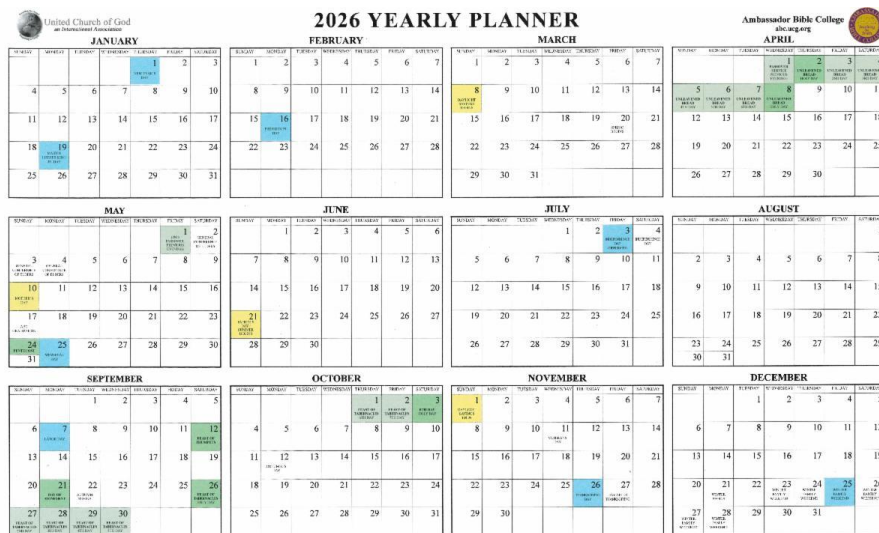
United Church of God
an International Association

2026 YEARLY PLANNER

Ambassador Bible College
abc.ucg.org

JANUARY

| SUNDAY | MONDAY | TUESDAY | WEDNESDAY | THURSDAY | FRIDAY | SATURDAY |
|---|---|---|---|---|---|---|
| | | | | 1 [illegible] | 2 | 3 |
| 4 | 5 | 6 | 7 | 8 | 9 | 10 |
| 11 | 12 | 13 | 14 | 15 | 16 | 17 |
| 18 | 19 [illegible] | 20 | 21 | 22 | 23 | 24 |
| 25 | 26 | 27 | 28 | 29 | 30 | 31 |

FEBRUARY

| SUNDAY | MONDAY | TUESDAY | WEDNESDAY | THURSDAY | FRIDAY | SATURDAY |
|---|---|---|---|---|---|---|
| 1 | 2 | 3 | 4 | 5 | 6 | 7 |
| 8 | 9 | 10 | 11 | 12 | 13 | 14 |
| 15 | 16 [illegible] | 17 | 18 | 19 | 20 | 21 |
| 22 | 23 | 24 | 25 | 26 | 27 | 28 |

MARCH

| SUNDAY | MONDAY | TUESDAY | WEDNESDAY | THURSDAY | FRIDAY | SATURDAY |
|---|---|---|---|---|---|---|
| 1 | 2 | 3 | 4 | 5 | 6 | 7 |
| 8 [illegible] | 9 | 10 | 11 | 12 | 13 | 14 |
| 15 | 16 | 17 | 18 | 19 | 20 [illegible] | 21 |
| 22 | 23 | 24 | 25 | 26 | 27 | 28 |
| 29 | 30 | 31 | | | | |

APRIL

| SUNDAY | MONDAY | TUESDAY | WEDNESDAY | THURSDAY | FRIDAY | SATURDAY |
|---|---|---|---|---|---|---|
| | | | 1 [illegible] | 2 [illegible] | 3 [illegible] | 4 |
| 5 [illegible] | 6 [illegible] | 7 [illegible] | 8 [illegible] | 9 | 10 | 11 |
| 12 | 13 | 14 | 15 | 16 | 17 | 18 |
| 19 | 20 | 21 | 22 | 23 | 24 | 25 |
| 26 | 27 | 28 | 29 | 30 | | |

MAY

| SUNDAY | MONDAY | TUESDAY | WEDNESDAY | THURSDAY | FRIDAY | SATURDAY |
|---|---|---|---|---|---|---|
| | | | | | 1 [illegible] | 2 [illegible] |
| 3 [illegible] | 4 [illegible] | 5 | 6 | 7 | 8 | 9 |
| 10 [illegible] | 11 | 12 | 13 | 14 | 15 | 16 |
| 17 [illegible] | 18 | 19 | 20 | 21 | 22 | 23 |
| 24 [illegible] | 25 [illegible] | 26 | 27 | 28 | 29 | 30 |
| 31 | | | | | | |

JUNE

| SUNDAY | MONDAY | TUESDAY | WEDNESDAY | THURSDAY | FRIDAY | SATURDAY |
|---|---|---|---|---|---|---|
| | 1 | 2 | 3 | 4 | 5 | 6 |
| 7 | 8 | 9 | 10 | 11 | 12 | 13 |
| 14 | 15 | 16 | 17 | 18 | 19 | 20 |
| 21 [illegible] | 22 | 23 | 24 | 25 | 26 | 27 |
| 28 | 29 | 30 | | | | |

JULY

| SUNDAY | MONDAY | TUESDAY | WEDNESDAY | THURSDAY | FRIDAY | SATURDAY |
|---|---|---|---|---|---|---|
| | | | 1 | 2 | 3 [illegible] | 4 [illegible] |
| 5 | 6 | 7 | 8 | 9 | 10 | 11 |
| 12 | 13 | 14 | 15 | 16 | 17 | 18 |
| 19 | 20 | 21 | 22 | 23 | 24 | 25 |
| 26 | 27 | 28 | 29 | 30 | 31 | |

AUGUST

| SUNDAY | MONDAY | TUESDAY | WEDNESDAY | THURSDAY | FRIDAY | SATURDAY |
|---|---|---|---|---|---|---|
| 2 | 3 | 4 | 5 | 6 | 7 | 8 |
| 9 | 10 | 11 | 12 | 13 | 14 | 15 |
| 16 | 17 | 18 | 19 | 20 | 21 | 22 |
| 23 | 24 | 25 | 26 | 27 | 28 | 29 |
| 30 | 31 | | | | | |

SEPTEMBER

| SUNDAY | MONDAY | TUESDAY | WEDNESDAY | THURSDAY | FRIDAY | SATURDAY |
|---|---|---|---|---|---|---|
| | | 1 | 2 | 3 | 4 | 5 |
| 6 | 7 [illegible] | 8 | 9 | 10 | 11 | 12 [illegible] |
| 13 | 14 | 15 | 16 | 17 | 18 | 19 |
| 20 | 21 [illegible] | 22 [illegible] | 23 | 24 | 25 | 26 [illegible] |
| 27 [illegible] | 28 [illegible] | 29 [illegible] | 30 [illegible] | | | |

OCTOBER

| SUNDAY | MONDAY | TUESDAY | WEDNESDAY | THURSDAY | FRIDAY | SATURDAY |
|---|---|---|---|---|---|---|
| | | | | 1 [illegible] | 2 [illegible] | 3 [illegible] |
| 4 | 5 | 6 | 7 | 8 | 9 | 10 |
| 11 | 12 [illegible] | 13 | 14 | 15 | 16 | 17 |
| 18 | 19 | 20 | 21 | 22 | 23 | 24 |
| 25 | 26 | 27 | 28 | 29 | 30 | 31 |

NOVEMBER

| SUNDAY | MONDAY | TUESDAY | WEDNESDAY | THURSDAY | FRIDAY | SATURDAY |
|---|---|---|---|---|---|---|
| 1 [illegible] | 2 | 3 | 4 | 5 | 6 | 7 |
| 8 | 9 | 10 | 11 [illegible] | 12 | 13 | 14 |
| 15 | 16 | 17 | 18 | 19 | 20 | 21 |
| 22 | 23 | 24 | 25 | 26 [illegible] | 27 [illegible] | 28 |
| 29 | 30 | | | | | |

DECEMBER

| SUNDAY | MONDAY | TUESDAY | WEDNESDAY | THURSDAY | FRIDAY | SATURDAY |
|---|---|---|---|---|---|---|
| | | 1 | 2 | 3 | 4 | |
| 6 | 7 | 8 | 9 | 10 | 11 | |
| 13 | 14 | 15 | 16 | 17 | 18 | |
| 20 | 21 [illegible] | 22 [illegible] | 23 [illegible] | 24 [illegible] | 25 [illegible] | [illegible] |
| 27 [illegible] | 28 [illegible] | 29 | 30 | 31 | | |